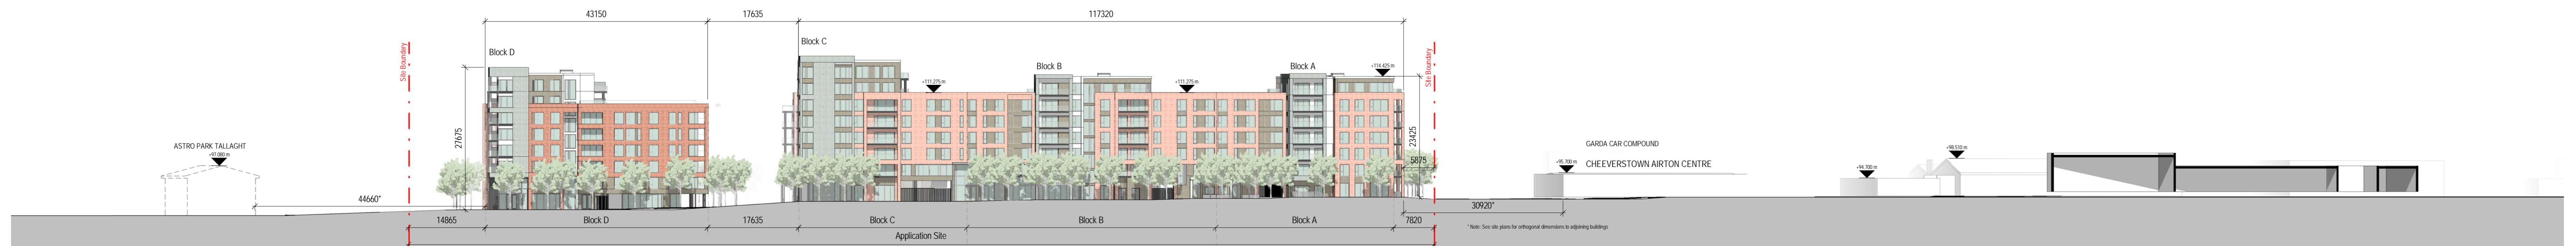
43150
17635
117320

Site Boundary
Block D
Block C
Block B
Block A
Site Boundary

+111.275 m
+111.275 m
+114.425 m

27675
23425
5875

ASTRO PARK TALLAGHT
+97.080 m

44660*

GARDA CAR COMPOUND
+95.700 m
CHEEVERSTOWN AIRTON CENTRE
+94.700 m
+98.510 m

14865
Block D
17635
Block C
Block B
Block A
7820
30920*

Application Site

* Note: See site plans for orthogonal dimensions to adjoining buildings